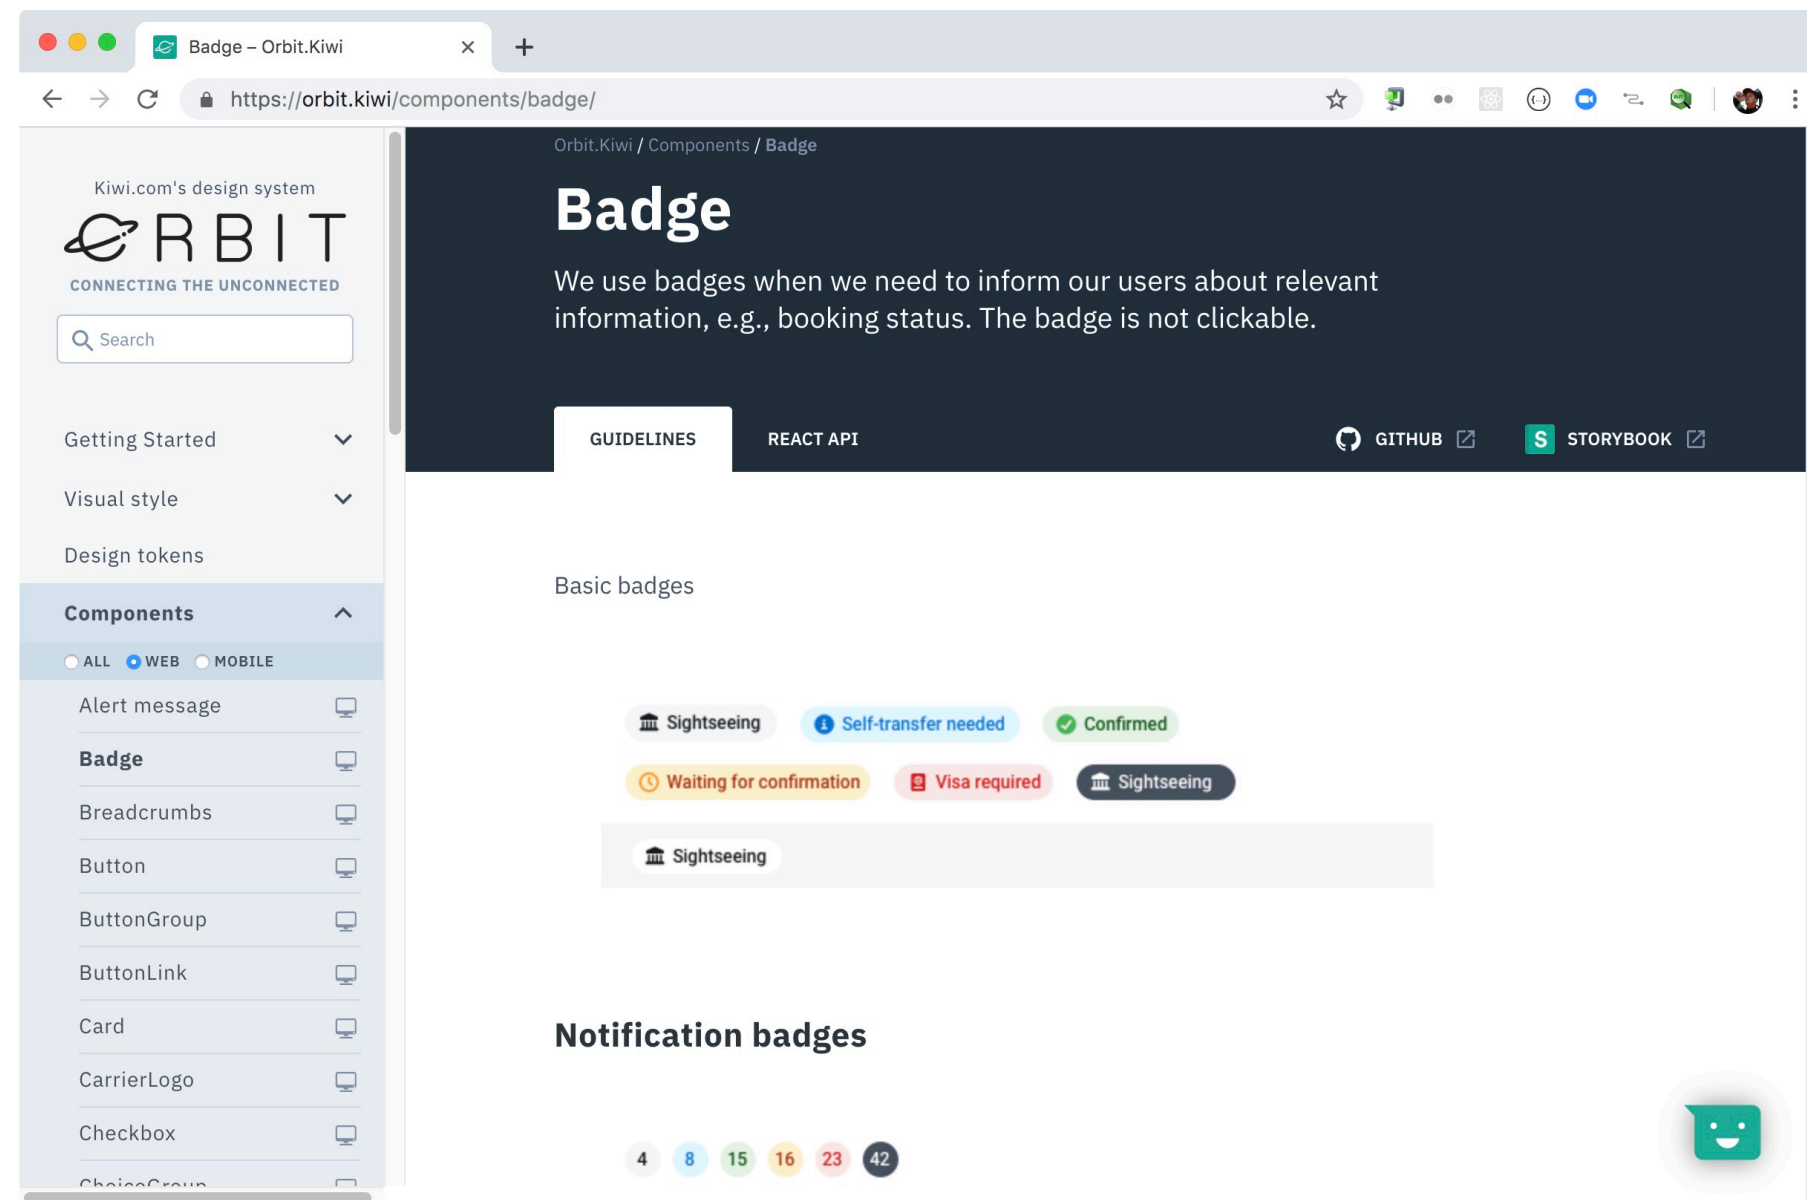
Badge – Orbit.Kiwi

https://orbit.kiwi/components/badge/

Kiwi.com's design system

ORBIT

CONNECTING THE UNCONNECTED

Search

Getting Started

Visual style

Design tokens

Components

ALL WEB MOBILE

Alert message

Badge

Breadcrumbs

Button

ButtonGroup

ButtonLink

Card

CarrierLogo

Checkbox

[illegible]

Orbit.Kiwi / Components / Badge

Badge

We use badges when we need to inform our users about relevant information, e.g., booking status. The badge is not clickable.

GUIDELINES

REACT API

GITHUB

STORYBOOK

Basic badges

Sightseeing Self-transfer needed Confirmed

Waiting for confirmation Visa required Sightseeing

Sightseeing

Notification badges

4 8 15 16 23 42